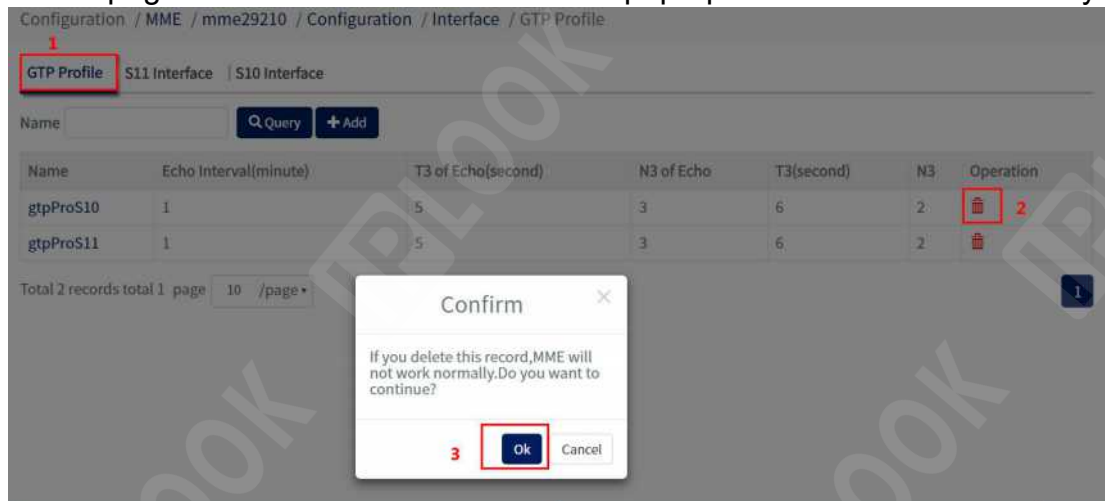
Configuration / MME / mme29210 / Configuration / Interface / GTP Profile

1

GTP Profile | S11 Interface | S10 Interface

Name | Query | + Add

| Name | Echo Interval(minute) | T3 of Echo(second) | N3 of Echo | T3(second) | N3 | Operation |
|---|---|---|---|---|---|---|
| gtpProS10 | 1 | 5 | 3 | 6 | 2 | 2 |
| gtpProS11 | 1 | 5 | 3 | 6 | 2 | |

Total 2 records total 1 page 10 /page

1

Confirm

If you delete this record,MME will not work normally.Do you want to continue?

3 Ok Cancel